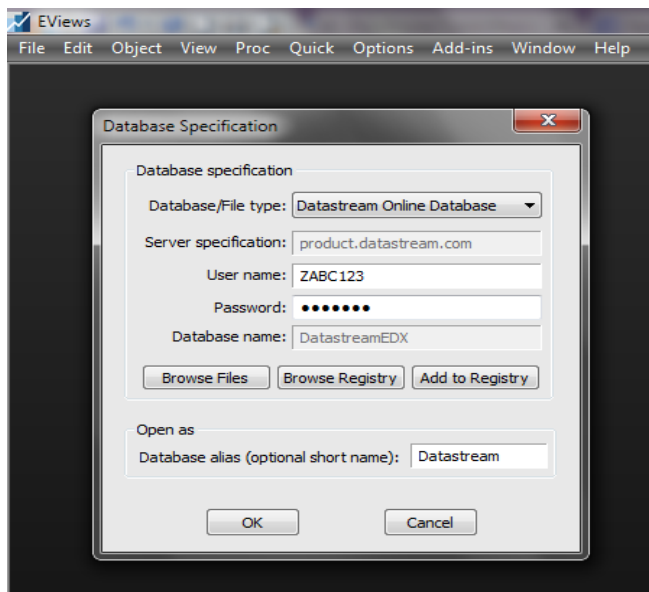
EViews
File Edit Object View Proc Quick Options Add-ins Window Help

Database Specification

Database specification
Database/File type: Datastream Online Database
Server specification: product.datastream.com
User name: ZABC123
Password: •••••••
Database name: DatastreamEDX
Browse Files Browse Registry Add to Registry

Open as
Database alias (optional short name): Datastream

OK Cancel